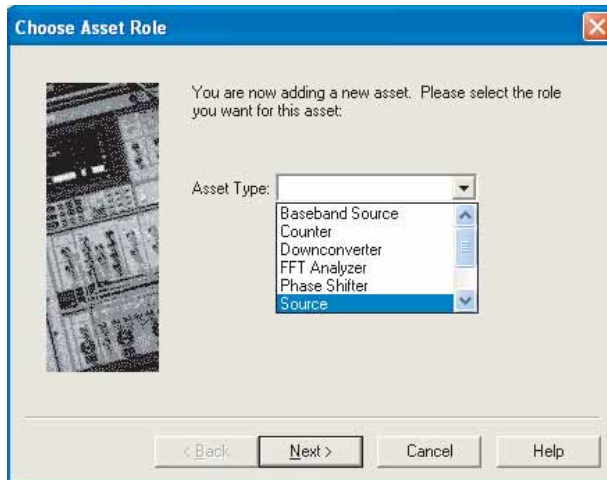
Choose Asset Role

You are now adding a new asset. Please select the role you want for this asset:

Asset Type:

Baseband Source
Counter
Downconverter
FFT Analyzer
Phase Shifter
Source

< Back
Next >
Cancel
Help